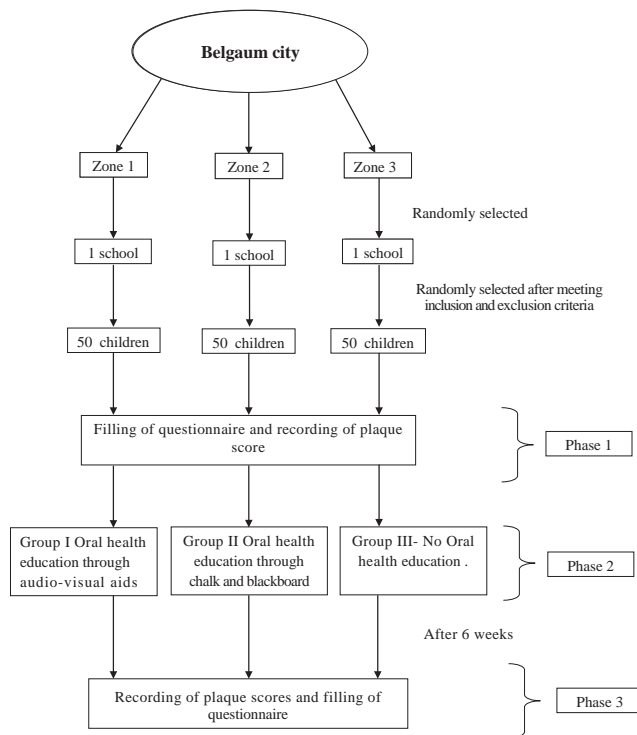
Belgaum city

Zone 1

Zone 2

Zone 3

Randomly selected

1 school

1 school

1 school

Randomly selected after meeting inclusion and exclusion criteria

50 children

50 children

50 children

Filling of questionnaire and recording of plaque score

Phase 1

Group I Oral health education through audio-visual aids

Group II Oral health education through chalk and blackboard

Group III- No Oral health education .

Phase 2

After 6 weeks

Recording of plaque scores and filling of questionnaire

Phase 3